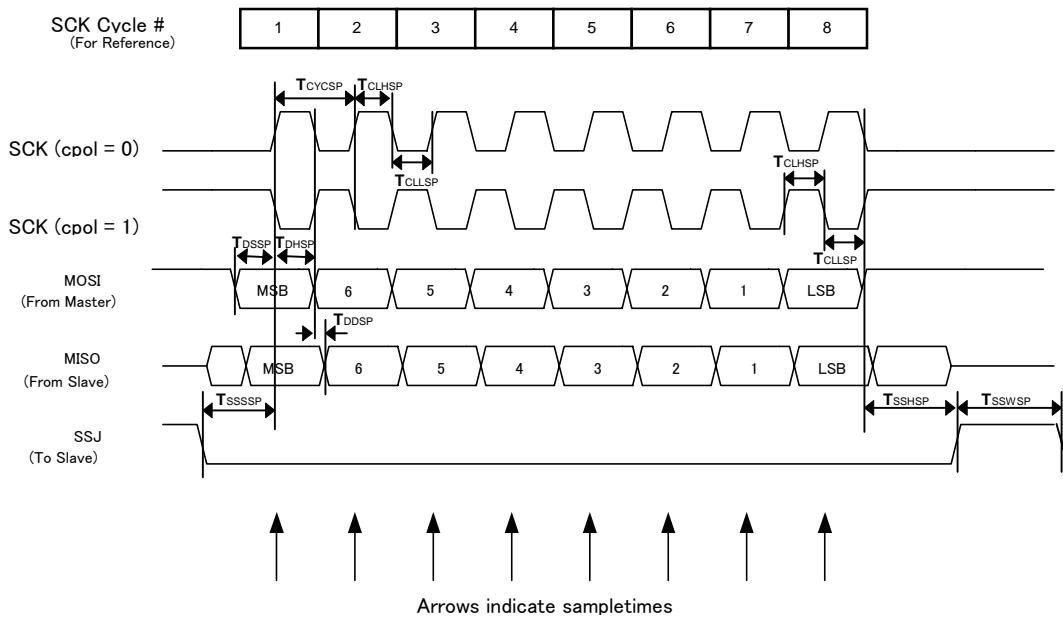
SCK Cycle #
(For Reference)

| 1 | 2 | 3 | 4 | 5 | 6 | 7 | 8 |
|---|---|---|---|---|---|---|---|

$T_{CYCSP}$ $T_{CLHSP}$

SCK (cpol = 0)

$T_{CLLSP}$

$T_{CLHSP}$

SCK (cpol = 1)

$T_{DSSP}$ $T_{DHSP}$

$T_{CLLSP}$

MOSI
(From Master)

MSB 6 5 4 3 2 1 LSB

$T_{DDSP}$

MISO
(From Slave)

MSB 6 5 4 3 2 1 LSB

$T_{SSSSP}$

$T_{SSHSP}$ $T_{SSWSP}$

SSJ
(To Slave)

Arrows indicate sampletimes